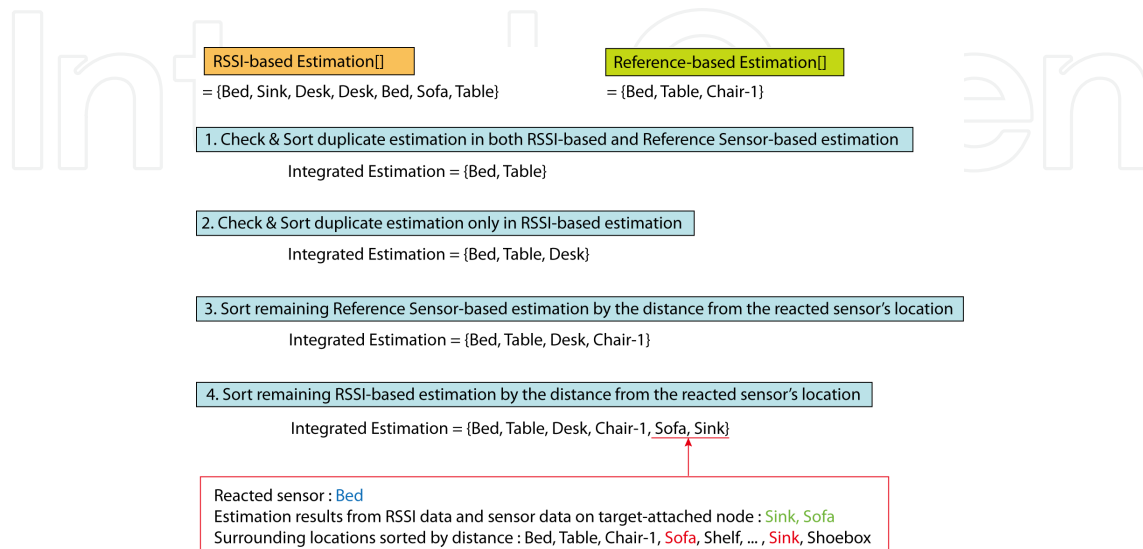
RSSI-based Estimation[]

= {Bed, Sink, Desk, Desk, Bed, Sofa, Table}

Reference-based Estimation[]

= {Bed, Table, Chair-1}

1. Check & Sort duplicate estimation in both RSSI-based and Reference Sensor-based estimation

Integrated Estimation = {Bed, Table}

2. Check & Sort duplicate estimation only in RSSI-based estimation

Integrated Estimation = {Bed, Table, Desk}

3. Sort remaining Reference Sensor-based estimation by the distance from the reacted sensor's location

Integrated Estimation = {Bed, Table, Desk, Chair-1}

4. Sort remaining RSSI-based estimation by the distance from the reacted sensor's location

Integrated Estimation = {Bed, Table, Desk, Chair-1, Sofa, Sink}

Reacted sensor : Bed
Estimation results from RSSI data and sensor data on target-attached node : Sink, Sofa
Surrounding locations sorted by distance : Bed, Table, Chair-1, Sofa, Shelf, ... , Sink, Shoebox